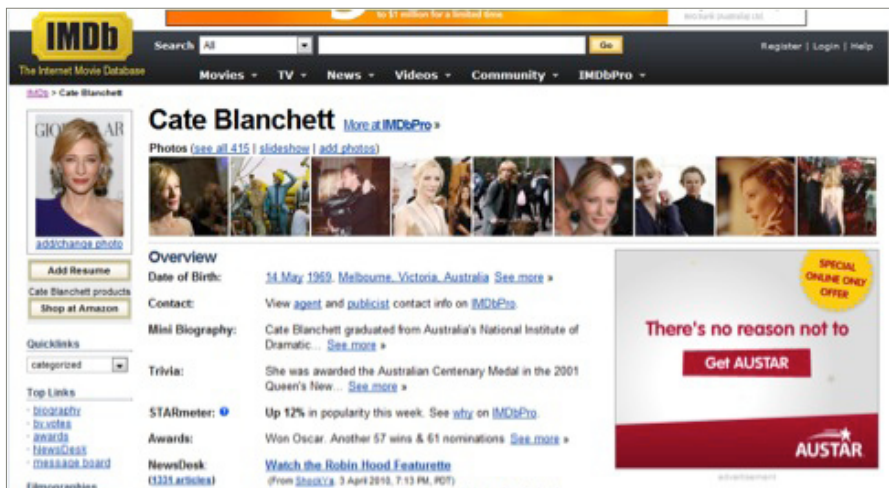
to $1 million for a limited time

IMDb
The Internet Movie Database

Search All Go

Register | Login | Help

Movies ▾ TV ▾ News ▾ Videos ▾ Community ▾ IMDbPro ▾

IMDb > Cate Blanchett

GIO AR

add/change photo

Add Resume

Cate Blanchett products

Shop at Amazon

Quicklinks

categorized

Top Links

biography
by votes
awards
NewsDesk
message board

Filmographies

Cate Blanchett More at IMDbPro »

Photos (see all 415 | slideshow | add photos)

Overview

Date of Birth: 14 May 1969, Melbourne, Victoria, Australia See more »

Contact: View agent and publicist contact info on IMDbPro

Mini Biography: Cate Blanchett graduated from Australia's National Institute of Dramatic... See more »

Trivia: She was awarded the Australian Centenary Medal in the 2001 Queen's New... See more »

STARmeter: Up 12% in popularity this week. See why on IMDbPro.

Awards: Won Oscar. Another 57 wins & 61 nominations See more »

NewsDesk: (1331 articles) Watch the Robin Hood Featurette (From ShockYa, 3 April 2010, 7:13 PM, PDT)

SPECIAL ONLINE ONLY OFFER

There's no reason not to

Get AUSTAR

AUSTAR

advertisement